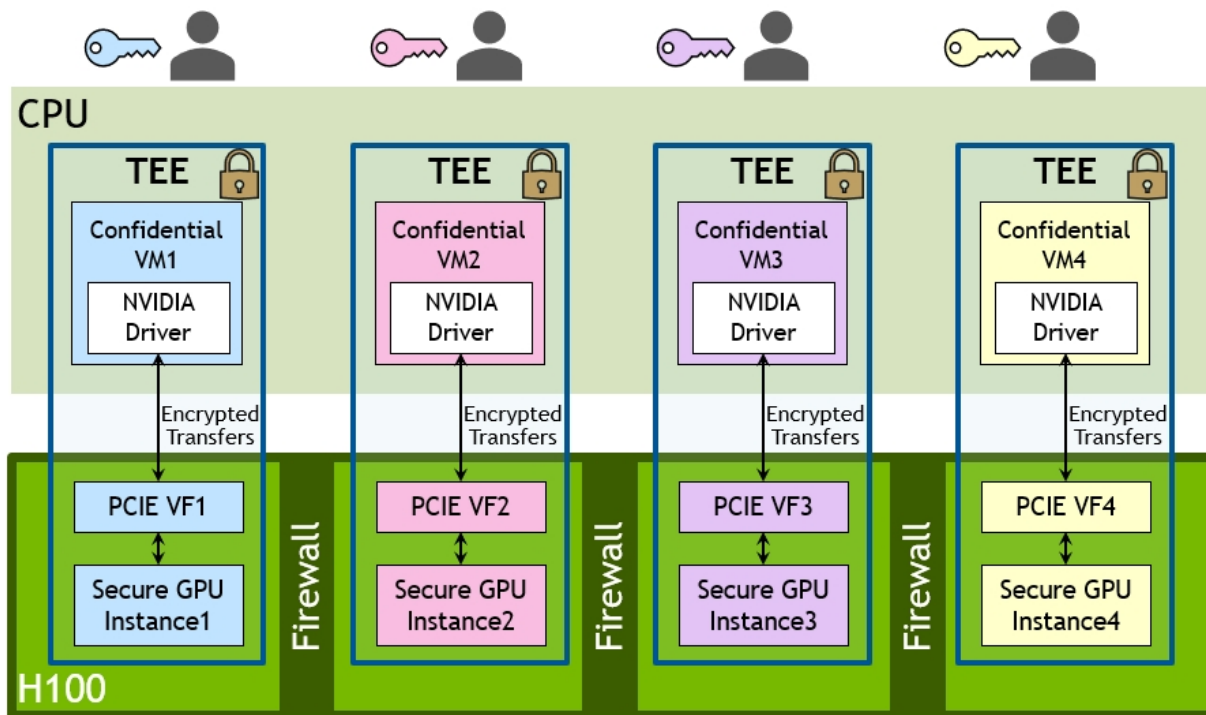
CPU

TEE

Confidential VM1

NVIDIA Driver

Encrypted Transfers

PCIE VF1

Secure GPU Instance1

TEE

Confidential VM2

NVIDIA Driver

Encrypted Transfers

PCIE VF2

Secure GPU Instance2

TEE

Confidential VM3

NVIDIA Driver

Encrypted Transfers

PCIE VF3

Secure GPU Instance3

TEE

Confidential VM4

NVIDIA Driver

Encrypted Transfers

PCIE VF4

Secure GPU Instance4

Firewall

Firewall

Firewall

H100